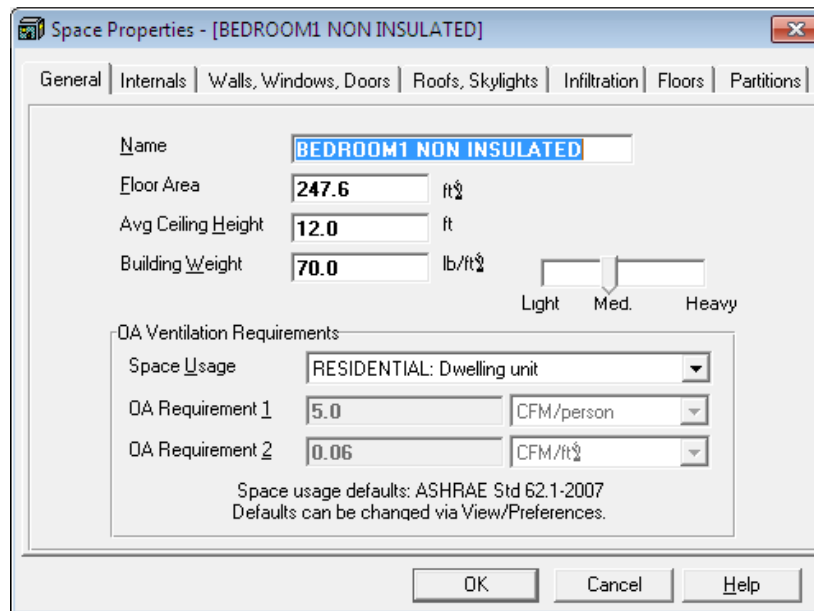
Space Properties - [BEDROOM1 NON INSULATED]

General | Internals | Walls, Windows, Doors | Roofs, Skylights | Infiltration | Floors | Partitions

Name BEDROOM1 NON INSULATED

Floor Area 247.6 ft²

Avg Ceiling Height 12.0 ft

Building Weight 70.0 lb/ft²

Light Med. Heavy

OA Ventilation Requirements

Space Usage RESIDENTIAL: Dwelling unit

OA Requirement 1 5.0 CFM/person

OA Requirement 2 0.06 CFM/ft²

Space usage defaults: ASHRAE Std 62.1-2007
Defaults can be changed via View/Preferences.

OK Cancel Help